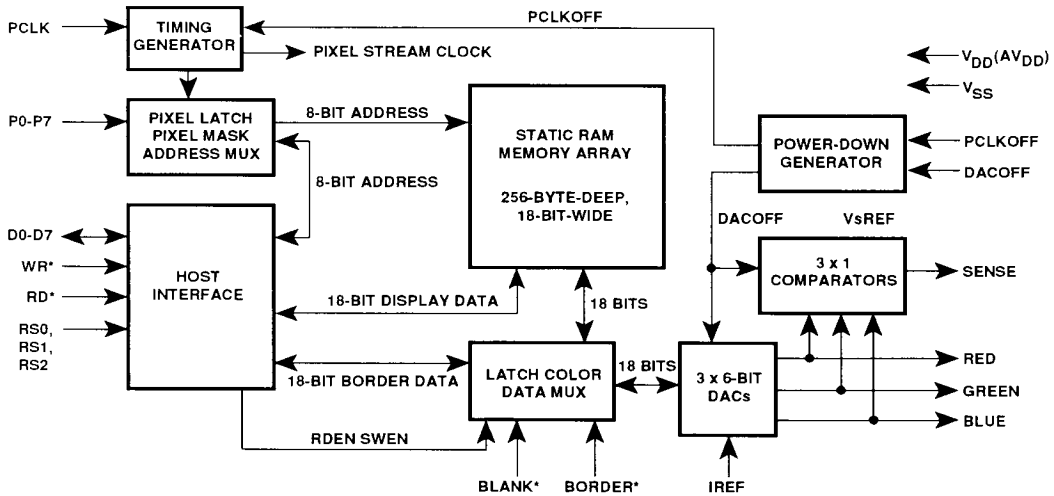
PCLK
TIMING GENERATOR
PCLKOFF
PIXEL STREAM CLOCK
$V_{DD}(AV_{DD})$
$V_{SS}$
P0-P7
PIXEL LATCH PIXEL MASK ADDRESS MUX
8-BIT ADDRESS
STATIC RAM MEMORY ARRAY
256-BYTE-DEEP, 18-BIT-WIDE
POWER-DOWN GENERATOR
PCLKOFF
DACOFF
8-BIT ADDRESS
D0-D7
WR*
RD*
RS0, RS1, RS2
HOST INTERFACE
DACOFF
VsREF
3 x 1 COMPARATORS
SENSE
18-BIT DISPLAY DATA
18 BITS
18-BIT BORDER DATA
LATCH COLOR DATA MUX
18 BITS
3 x 6-BIT DACs
RED
GREEN
BLUE
RDEN SWEN
BLANK*
BORDER*
IREF